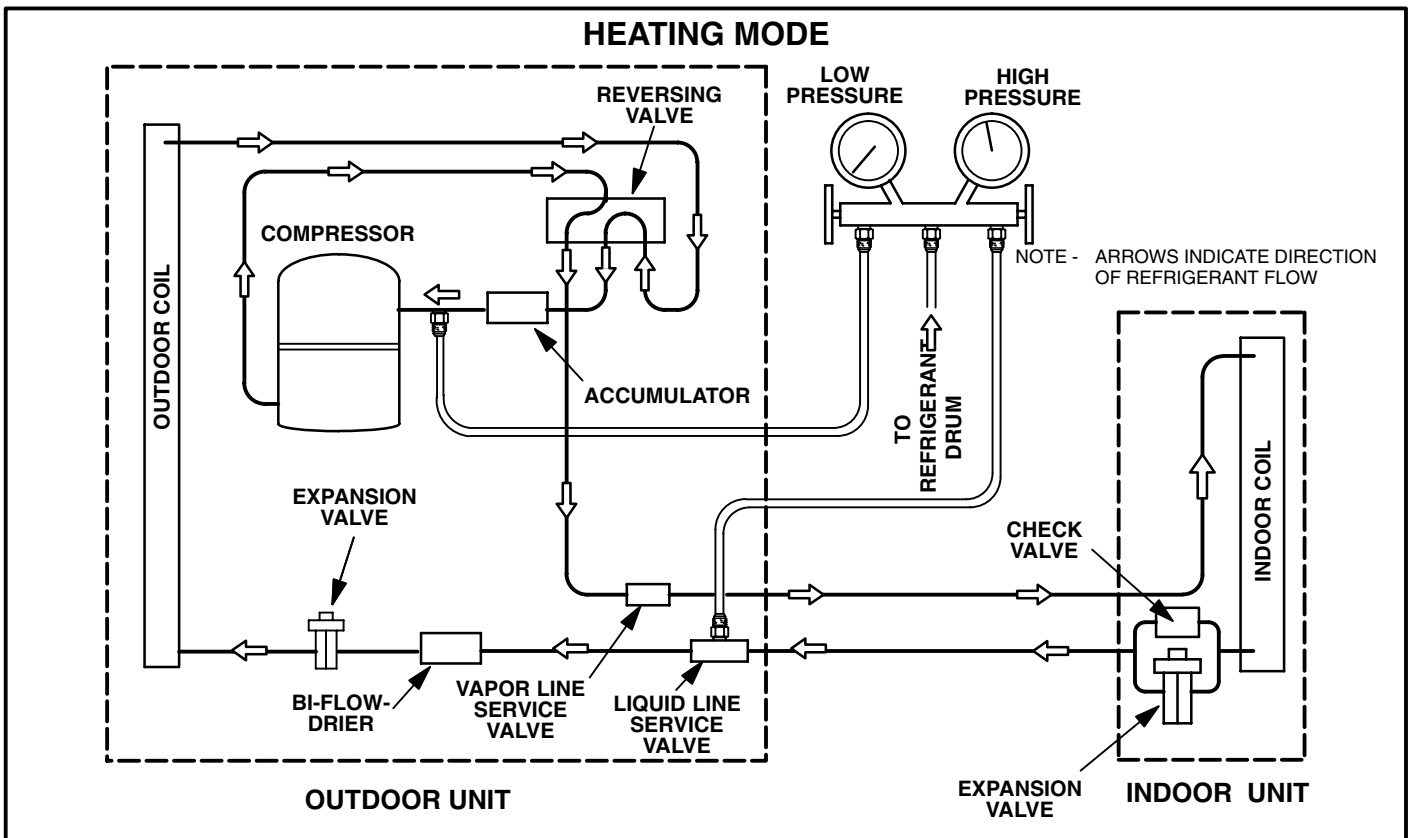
HEATING MODE

LOW PRESSURE

HIGH PRESSURE

REVERSING VALVE

COMPRESSOR

NOTE - ARROWS INDICATE DIRECTION OF REFRIGERANT FLOW

OUTDOOR COIL

ACCUMULATOR

TO REFRIGERANT DRUM

INDOOR COIL

EXPANSION VALVE

CHECK VALVE

BI-FLOW-DRIER

VAPOR LINE SERVICE VALVE

LIQUID LINE SERVICE VALVE

OUTDOOR UNIT

EXPANSION VALVE

INDOOR UNIT